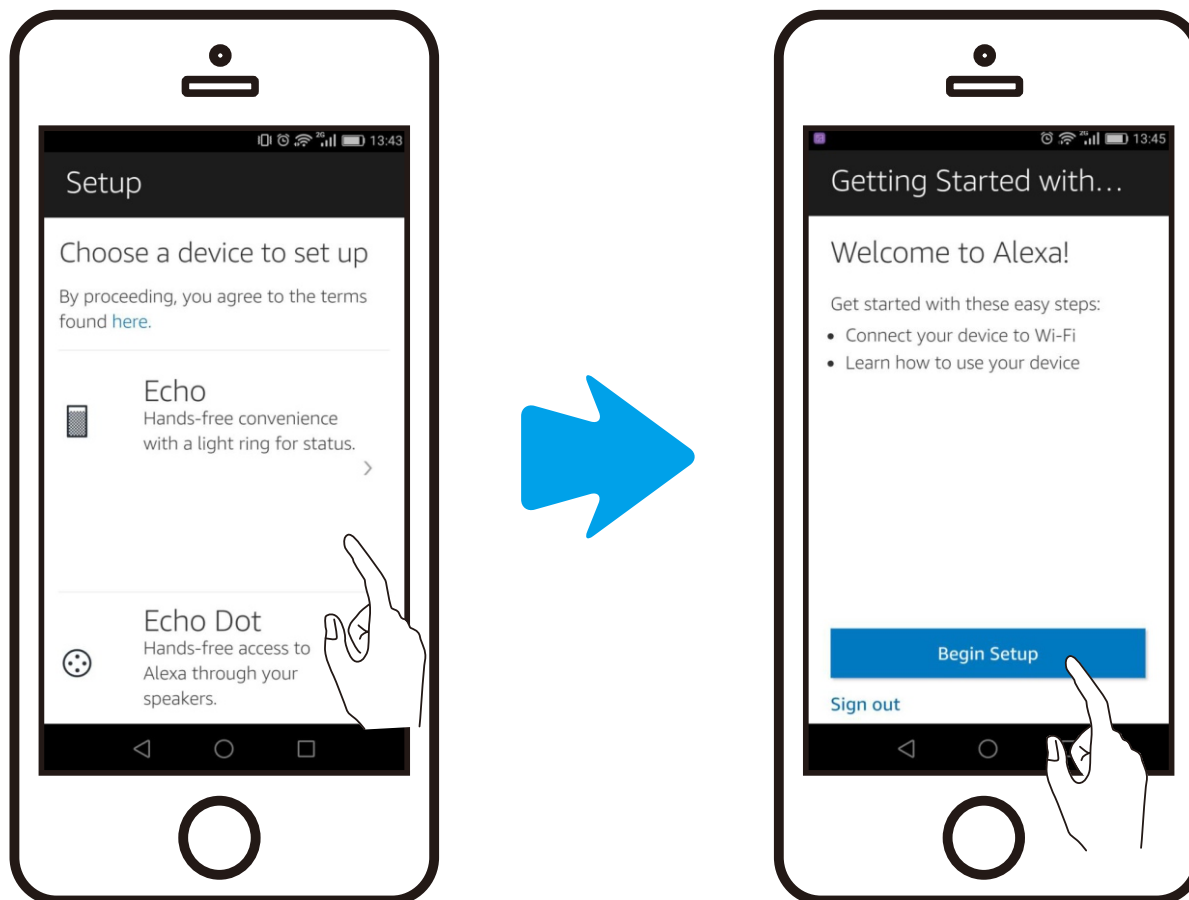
13:43

Setup

Choose a device to set up

By proceeding, you agree to the terms found here.

Echo
Hands-free convenience with a light ring for status.

Echo Dot
Hands-free access to Alexa through your speakers.

13:45

Getting Started with…

Welcome to Alexa!

Get started with these easy steps:
• Connect your device to Wi-Fi
• Learn how to use your device

Begin Setup

Sign out